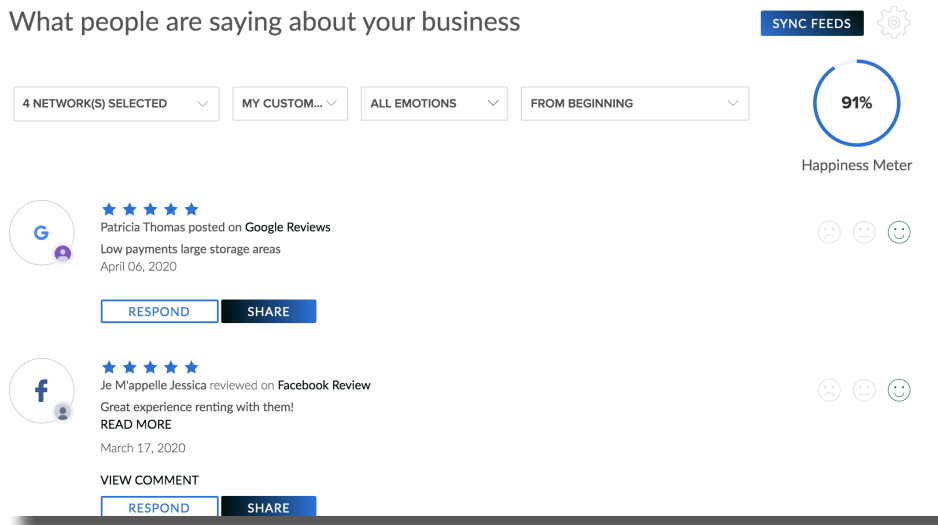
What people are saying about your business

SYNC FEEDS

4 NETWORK(S) SELECTED
MY CUSTOM...
ALL EMOTIONS
FROM BEGINNING

91%
Happiness Meter

G
Patricia Thomas posted on Google Reviews
Low payments large storage areas
April 06, 2020

RESPOND
SHARE

f
Je M'appelle Jessica reviewed on Facebook Review
Great experience renting with them!
READ MORE
March 17, 2020

VIEW COMMENT
RESPOND
SHARE